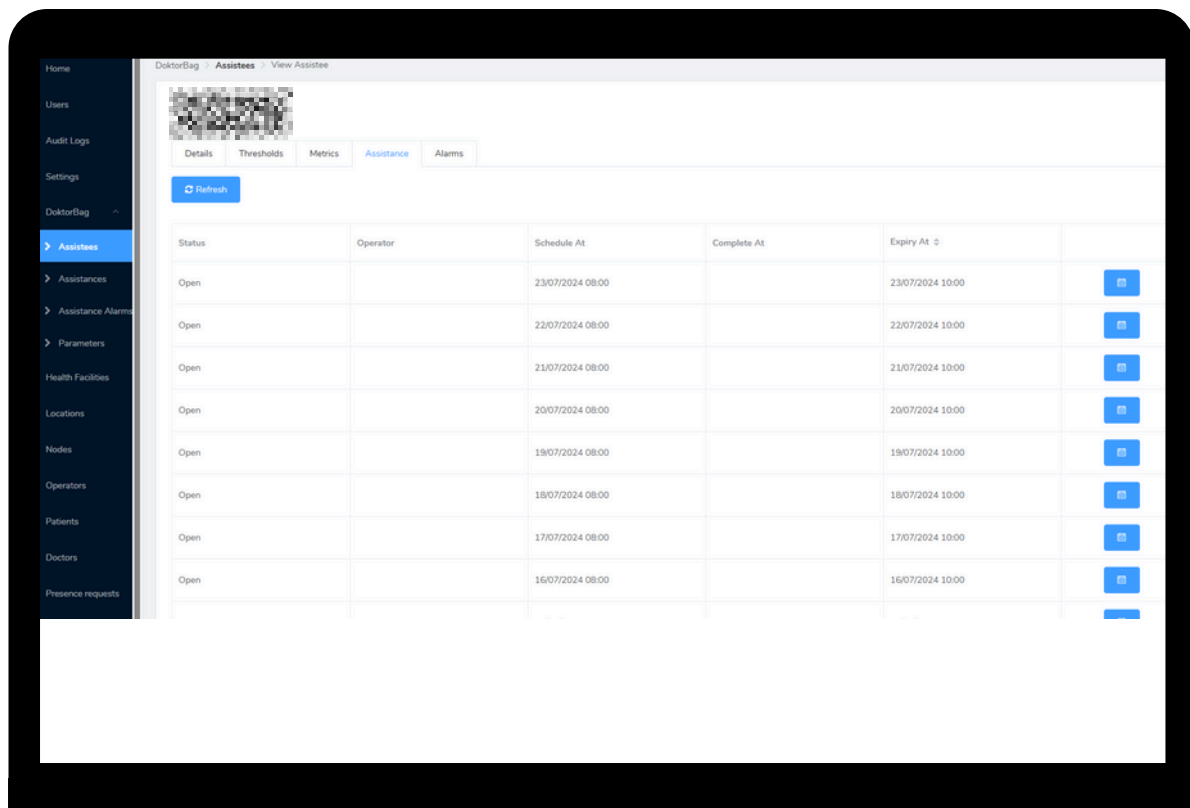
Home
Users
Audit Logs
Settings
DoktorBag
> Assistees
> Assistances
> Assistance Alarms
> Parameters
Health Facilities
Locations
Nodes
Operators
Patients
Doctors
Presence requests

DoktorBag > Assistees > View Assistee

Details | Thresholds | Metrics | Assistance | Alarms

Refresh

| Status | Operator | Schedule At | Complete At | Expiry At | |
|---|---|---|---|---|---|
| Open | | 23/07/2024 08:00 | | 23/07/2024 10:00 | |
| Open | | 22/07/2024 08:00 | | 22/07/2024 10:00 | |
| Open | | 21/07/2024 08:00 | | 21/07/2024 10:00 | |
| Open | | 20/07/2024 08:00 | | 20/07/2024 10:00 | |
| Open | | 19/07/2024 08:00 | | 19/07/2024 10:00 | |
| Open | | 18/07/2024 08:00 | | 18/07/2024 10:00 | |
| Open | | 17/07/2024 08:00 | | 17/07/2024 10:00 | |
| Open | | 16/07/2024 08:00 | | 16/07/2024 10:00 | |